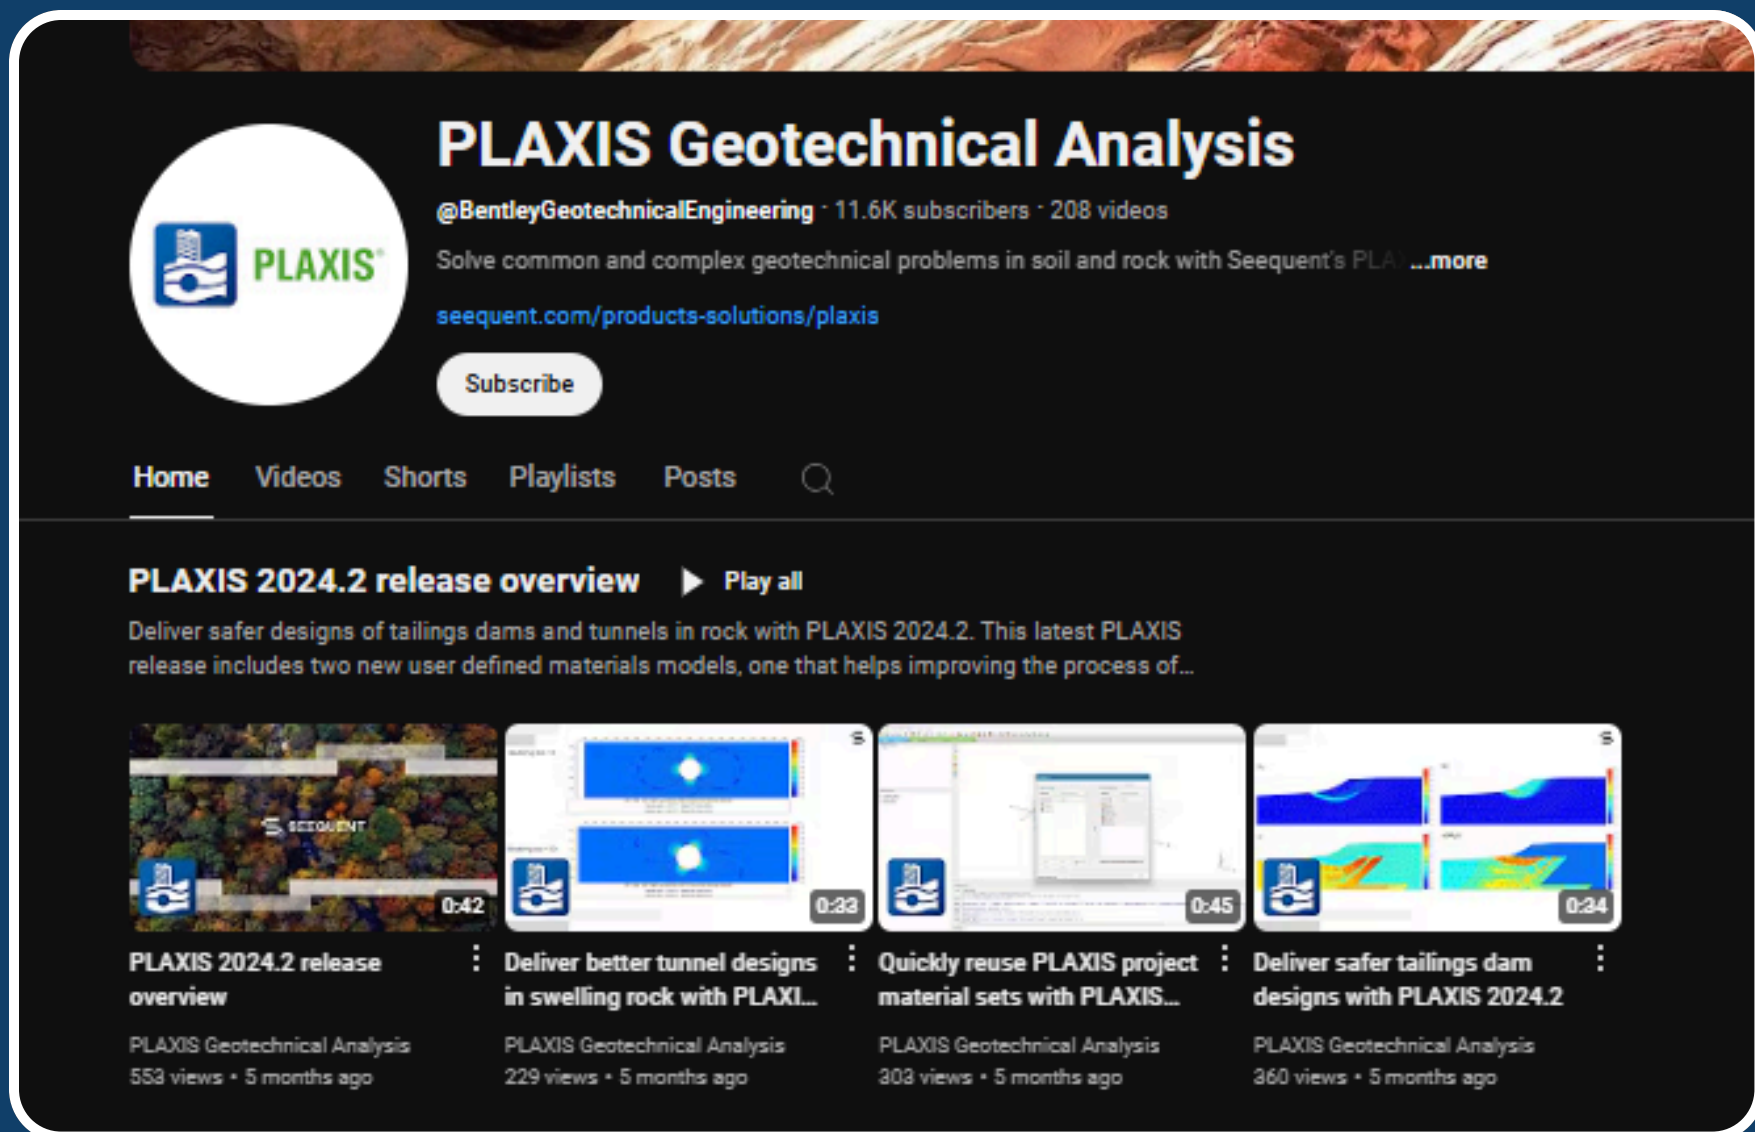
PLAXIS

PLAXIS Geotechnical Analysis

@BentleyGeotechnicalEngineering · 11.6K subscribers · 208 videos

Solve common and complex geotechnical problems in soil and rock with Seequent's PLA ...more

seequent.com/products-solutions/plaxis

Subscribe

Home Videos Shorts Playlists Posts

PLAXIS 2024.2 release overview ▶ Play all

Deliver safer designs of tailings dams and tunnels in rock with PLAXIS 2024.2. This latest PLAXIS release includes two new user defined materials models, one that helps improving the process of...

SEEQUENT

0:42
PLAXIS 2024.2 release overview
PLAXIS Geotechnical Analysis
553 views • 5 months ago

0:33
Deliver better tunnel designs in swelling rock with PLAXI...
PLAXIS Geotechnical Analysis
229 views • 5 months ago

0:45
Quickly reuse PLAXIS project material sets with PLAXIS...
PLAXIS Geotechnical Analysis
303 views • 5 months ago

0:34
Deliver safer tailings dam designs with PLAXIS 2024.2
PLAXIS Geotechnical Analysis
360 views • 5 months ago